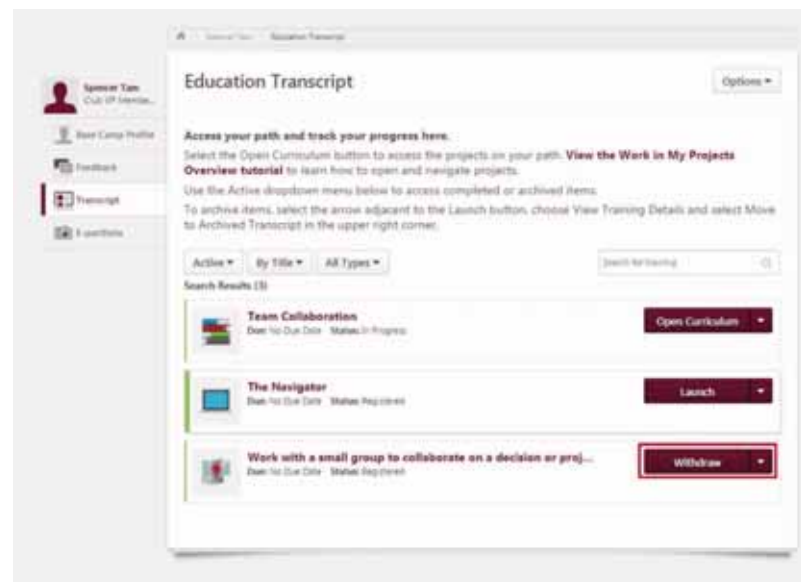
Spencer Tam
Club VP Membe...

Base Camp Profile

Feedback

Transcript

E-portfolio

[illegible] / Education Transcript

Education Transcript

Options ▾

Access your path and track your progress here.

Select the Open Curriculum button to access the projects on your path. View the Work in My Projects Overview tutorial to learn how to open and navigate projects.

Use the Active dropdown menu below to access completed or archived items.

To archive items, select the arrow adjacent to the Launch button, choose View Training Details and select Move to Archived Transcript in the upper right corner.

Active ▾ By Title ▾ All Types ▾

Search for training

Search Results (3)

Team Collaboration
Due: No Due Date Status: In Progress

Open Curriculum

The Navigator
Due: No Due Date Status: Registered

Launch

Work with a small group to collaborate on a decision or proj...
Due: No Due Date Status: Registered

Withdraw